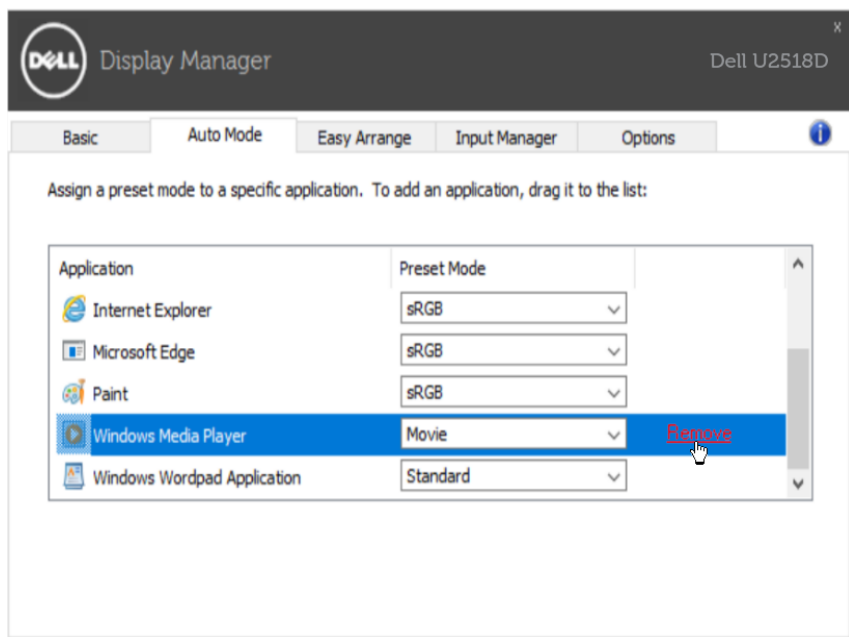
DELL Display Manager

Dell U2518D

x

Basic | Auto Mode | Easy Arrange | Input Manager | Options

Assign a preset mode to a specific application. To add an application, drag it to the list:

| Application | Preset Mode | |
|---|---|---|
| Internet Explorer | sRGB | |
| Microsoft Edge | sRGB | |
| Paint | sRGB | |
| Windows Media Player | Movie | Remove |
| Windows Wordpad Application | Standard | |